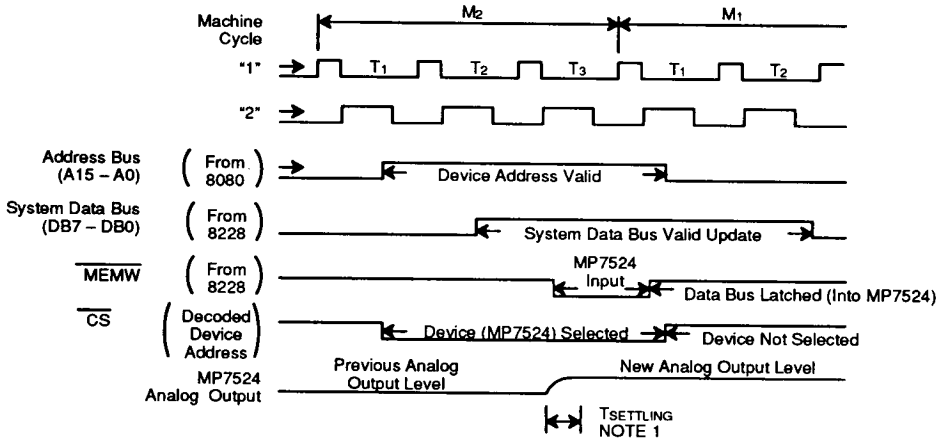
Machine Cycle

$M_2$

$M_1$

"1"

$T_1$

$T_2$

$T_3$

$T_1$

$T_2$

"2"

Address Bus (A15 – A0)

(From 8080)

Device Address Valid

System Data Bus (DB7 – DB0)

(From 8228)

System Data Bus Valid Update

$\overline{\text{MEMW}}$

(From 8228)

MP7524 Input

Data Bus Latched (Into MP7524)

$\overline{\text{CS}}$

(Decoded Device Address)

Device (MP7524) Selected

Device Not Selected

MP7524 Analog Output

Previous Analog Output Level

New Analog Output Level

$T_{\text{SETTLING}}$
NOTE 1